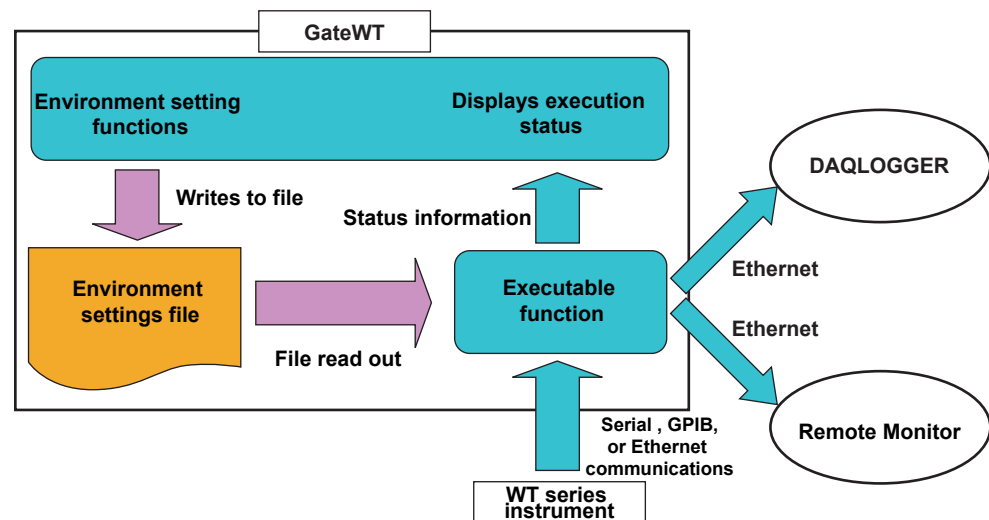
GateWT

Environment setting functions

Displays execution status

Writes to file

Status information

DAQLOGGER

Environment settings file

Executable function

Ethernet

Ethernet

File read out

Serial , GPIB, or Ethernet communications

Remote Monitor

WT series instrument